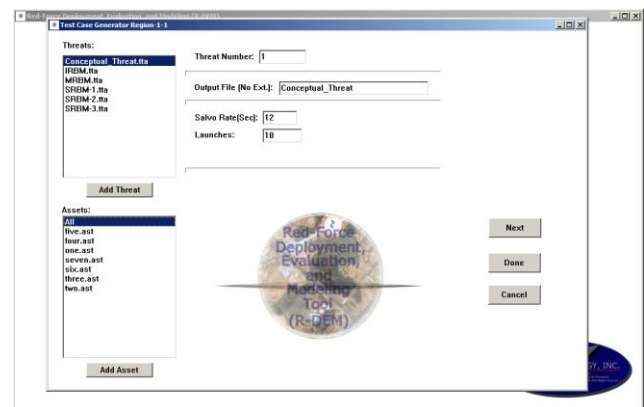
Red-Force Deployment, Evaluation, and Modeling Tool (R-DEM)
Test Case Generator Region-1-1

Threats:
Conceptual_Threat.tta
IRBM.tta
MRBM.tta
SRBM-1.tta
SRBM-2.tta
SRBM-3.tta

Add Threat

Threat Number: 1

Output File (No Ext.): Conceptual_Threat

Salvo Rate(Sec): 12
Launches: 10

Assets:
All
five.ast
four.ast
one.ast
seven.ast
six.ast
three.ast
two.ast

Add Asset

Red-Force Deployment, Evaluation, and Modeling Tool (R-DEM)

Next
Done
Cancel

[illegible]GY, INC.